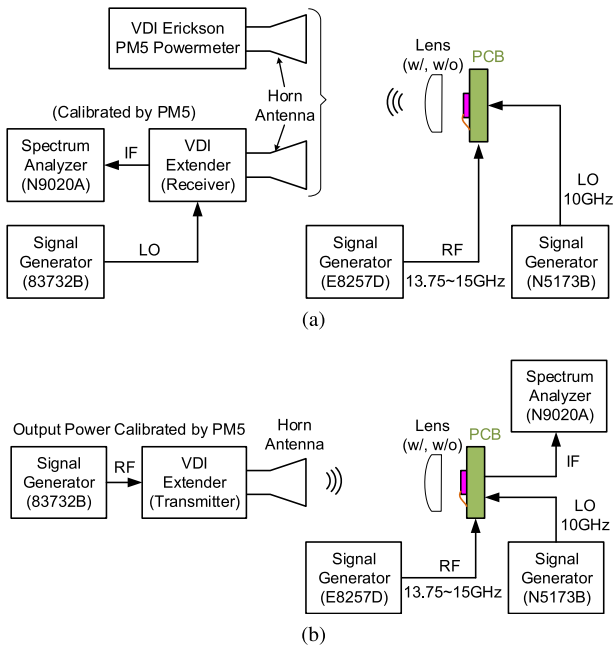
VDI Erickson PM5 Powermeter

Horn Antenna

(Calibrated by PM5)

Spectrum Analyzer (N9020A)

IF

VDI Extender (Receiver)

Signal Generator (83732B)

LO

Lens (w/, w/o)

PCB

LO 10GHz

Signal Generator (E8257D)

RF

13.75~15GHz

Signal Generator (N5173B)

(a)

Output Power Calibrated by PM5

Signal Generator (83732B)

RF

VDI Extender (Transmitter)

Horn Antenna

Lens (w/, w/o)

PCB

Spectrum Analyzer (N9020A)

IF

LO 10GHz

Signal Generator (E8257D)

RF

13.75~15GHz

Signal Generator (N5173B)

(b)